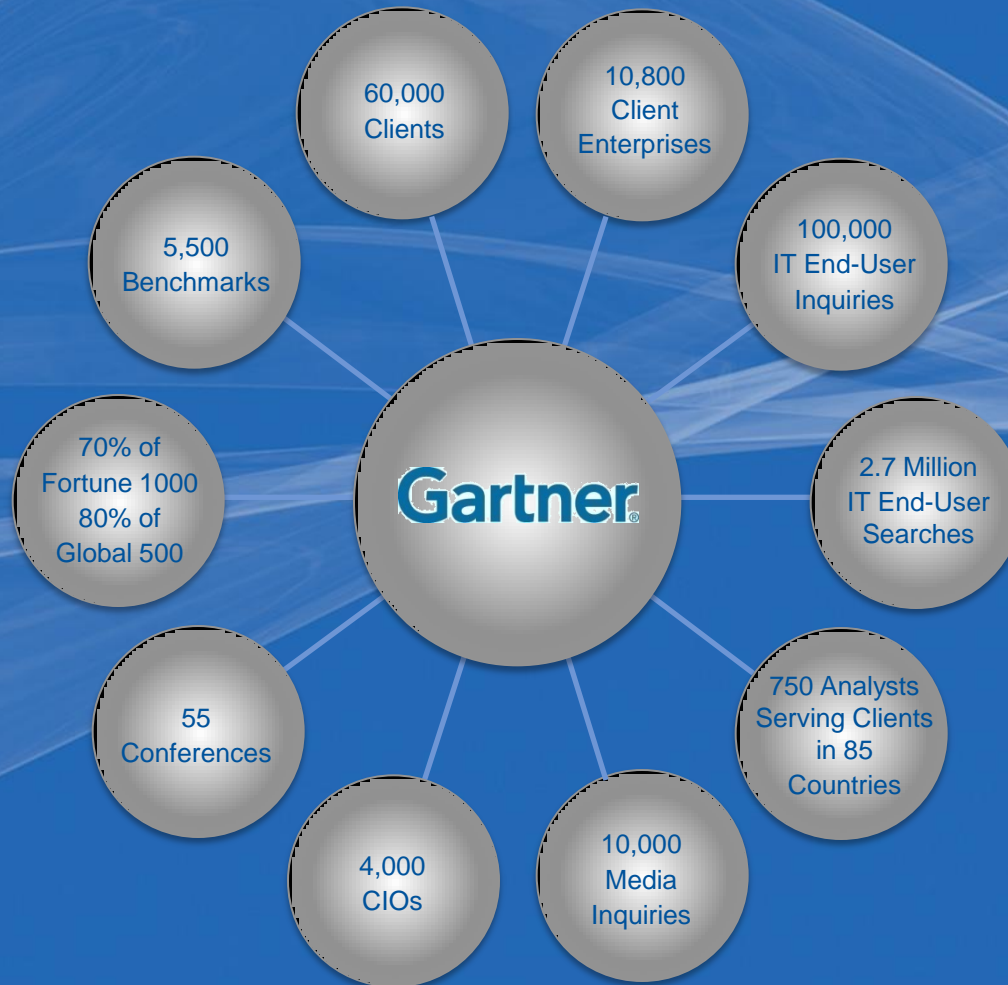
60,000
Clients

10,800
Client
Enterprises

5,500
Benchmarks

100,000
IT End-User
Inquiries

70% of
Fortune 1000
80% of
Global 500

Gartner®

2.7 Million
IT End-User
Searches

55
Conferences

750 Analysts
Serving Clients
in 85
Countries

4,000
CIOs

10,000
Media
Inquiries